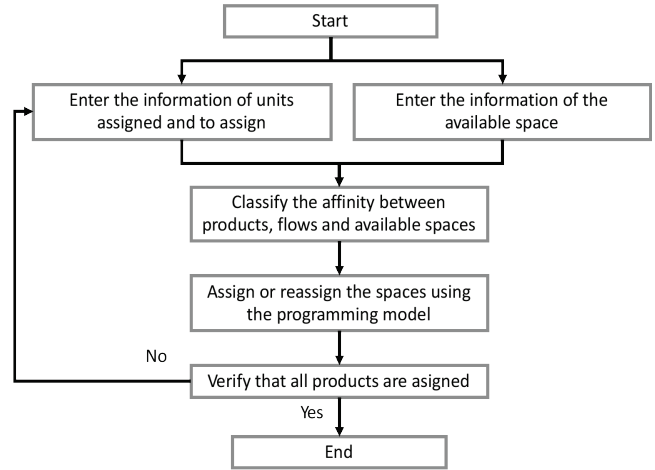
Start

Enter the information of units assigned and to assign

Enter the information of the available space

Classify the affinity between products, flows and available spaces

Assign or reassign the spaces using the programming model

No

Verify that all products are asigned

Yes

End